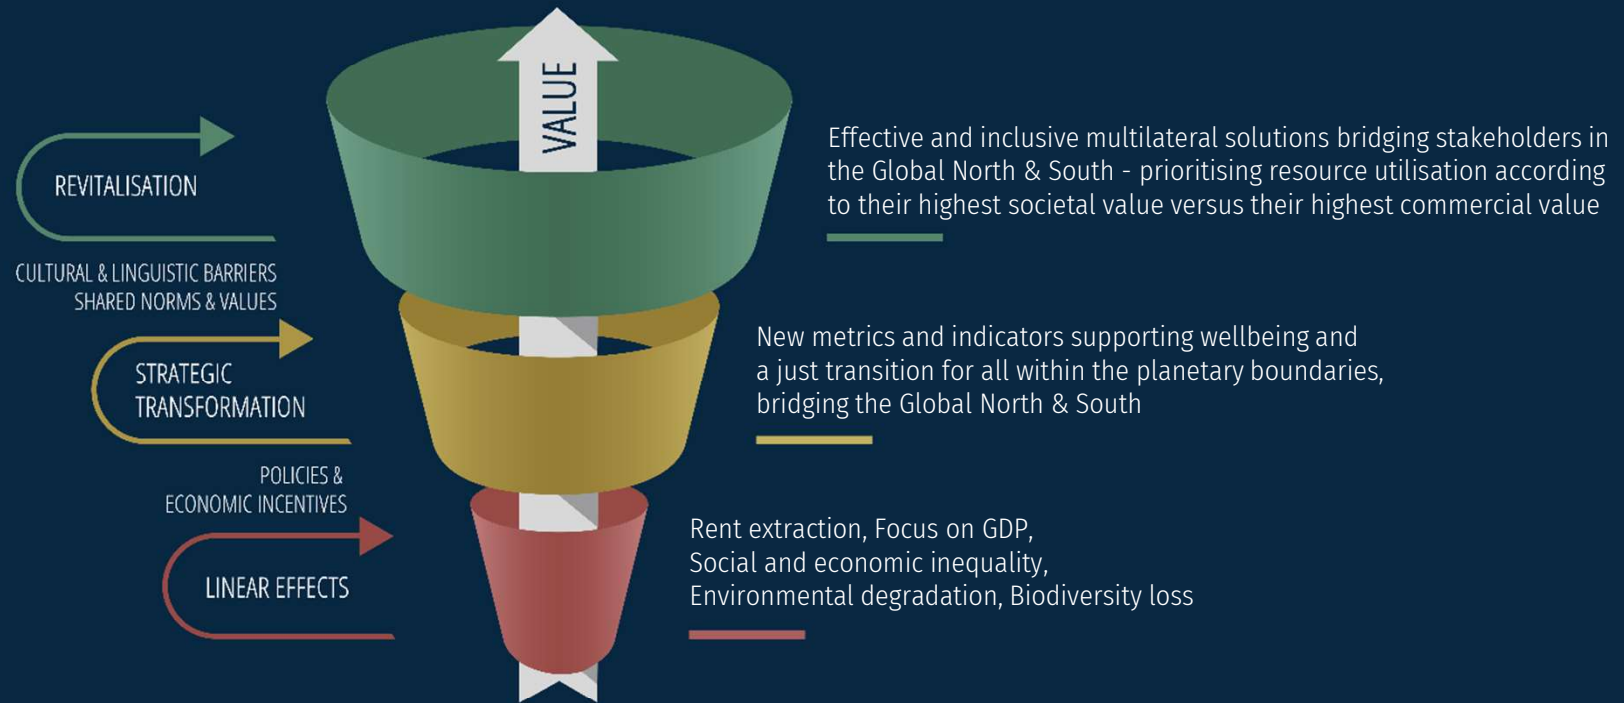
VALUE

REVITALISATION

CULTURAL & LINGUISTIC BARRIERS
SHARED NORMS & VALUES

STRATEGIC TRANSFORMATION

POLICIES & ECONOMIC INCENTIVES

LINEAR EFFECTS

Effective and inclusive multilateral solutions bridging stakeholders in the Global North & South - prioritising resource utilisation according to their highest societal value versus their highest commercial value

New metrics and indicators supporting wellbeing and a just transition for all within the planetary boundaries, bridging the Global North & South

Rent extraction, Focus on GDP,
Social and economic inequality,
Environmental degradation, Biodiversity loss